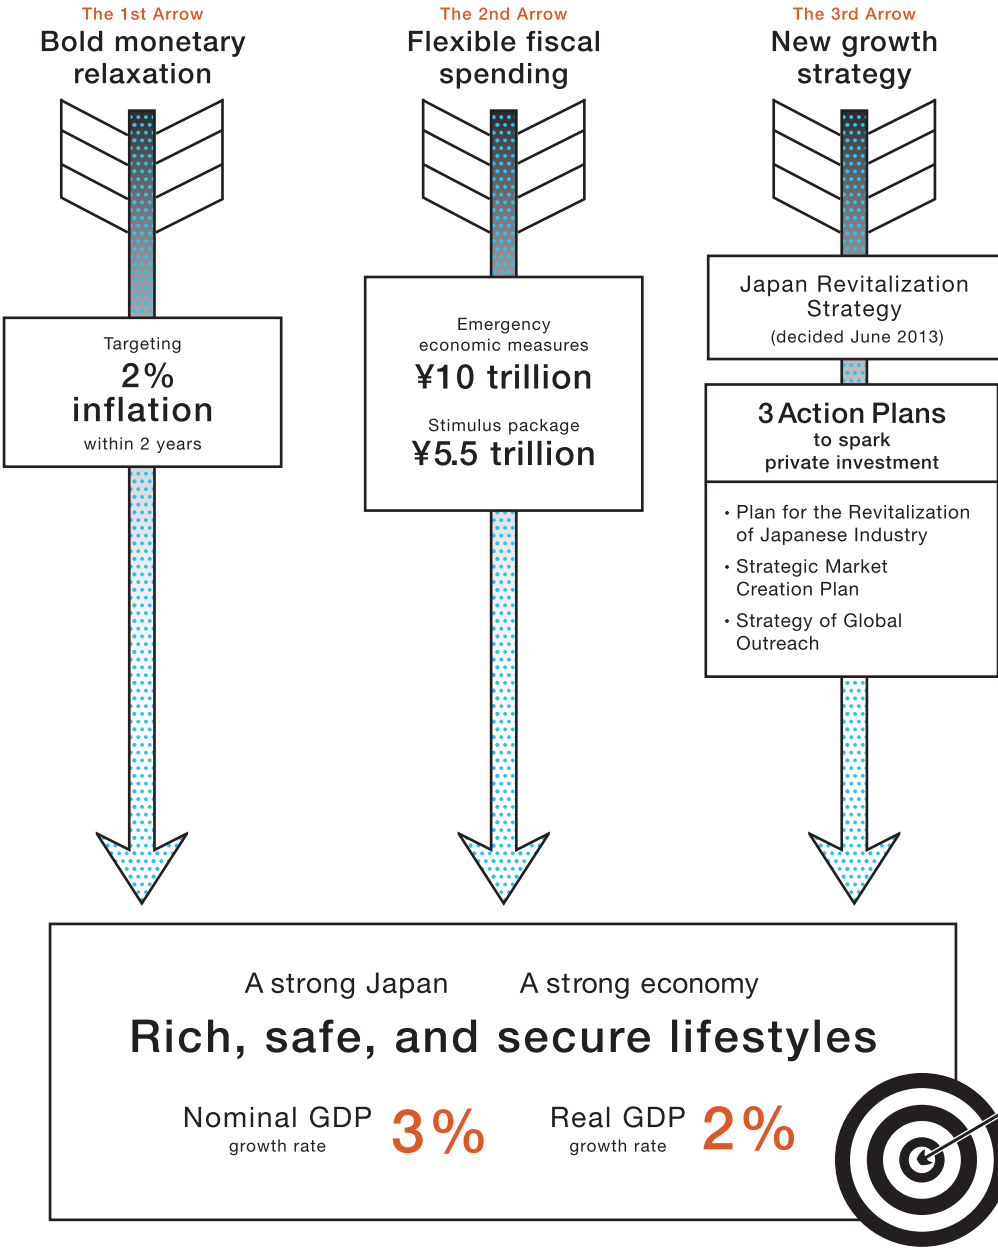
The 1st Arrow
Bold monetary relaxation

Targeting
2%
inflation
within 2 years

The 2nd Arrow
Flexible fiscal spending

Emergency economic measures
¥10 trillion

Stimulus package
¥5.5 trillion

The 3rd Arrow
New growth strategy

Japan Revitalization Strategy
(decided June 2013)

3 Action Plans
to spark
private investment

• Plan for the Revitalization of Japanese Industry
• Strategic Market Creation Plan
• Strategy of Global Outreach

A strong Japan A strong economy

Rich, safe, and secure lifestyles

Nominal GDP growth rate 3%

Real GDP growth rate 2%